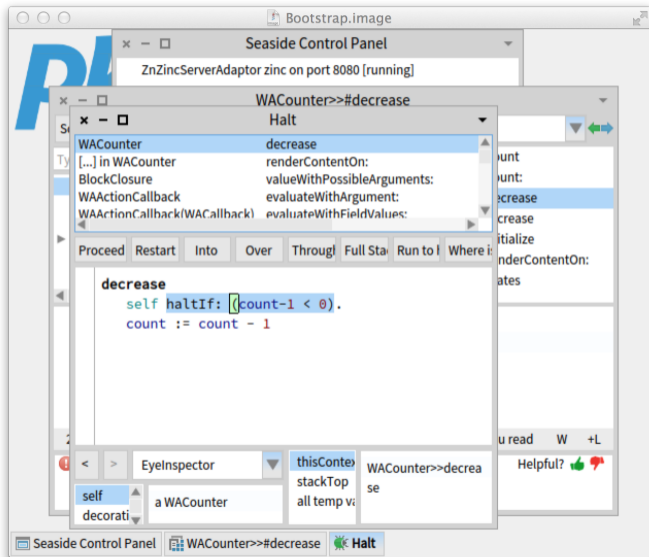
Bootstrap.image

Seaside Control Panel

ZnZincServerAdaptor zinc on port 8080 [running]

WACounter>>#decrease

Halt

| | |
|---|---|
| WACounter | decrease |
| [...] in WACounter | renderContentOn: |
| BlockClosure | valueWithPossibleArguments: |
| WAActionCallback | evaluateWithArgument: |
| WAActionCallback(WACallback) | evaluateWithFieldValues: |

Proceed Restart Into Over Throug Full Sta Run to Where is

decrease
self haltIf: (count-1 < 0).
count := count - 1

ount
ount:
ecrease
crease
itialize
nderContentOn:
ates

u read W +L

Helpful?

< > EyeInspector

self
decorati

a WACounter

thisConte
stackTop
all temp va

WACounter>>decrease

Seaside Control Panel WACounter>>#decrease Halt